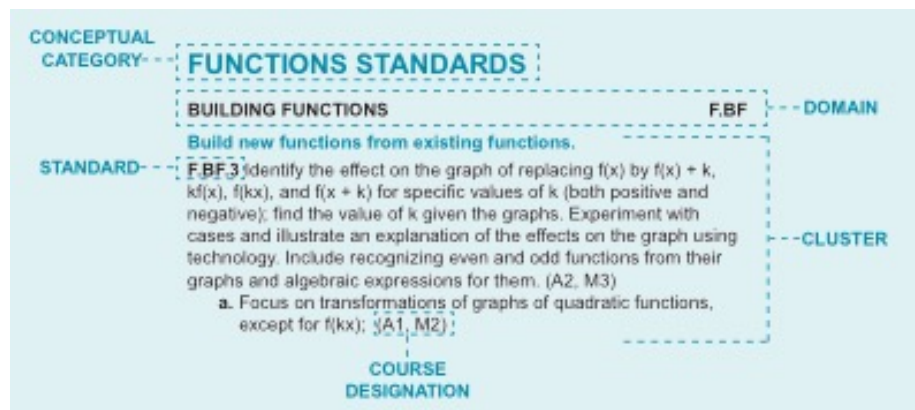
CONCEPTUAL CATEGORY

FUNCTIONS STANDARDS

BUILDING FUNCTIONS F.BF

DOMAIN

Build new functions from existing functions.

STANDARD

F.BF.3 Identify the effect on the graph of replacing f(x) by f(x) + k, kf(x), f(kx), and f(x + k) for specific values of k (both positive and negative); find the value of k given the graphs. Experiment with cases and illustrate an explanation of the effects on the graph using technology. Include recognizing even and odd functions from their graphs and algebraic expressions for them. (A2, M3)

a. Focus on transformations of graphs of quadratic functions, except for f(kx); (A1, M2)

CLUSTER

COURSE DESIGNATION